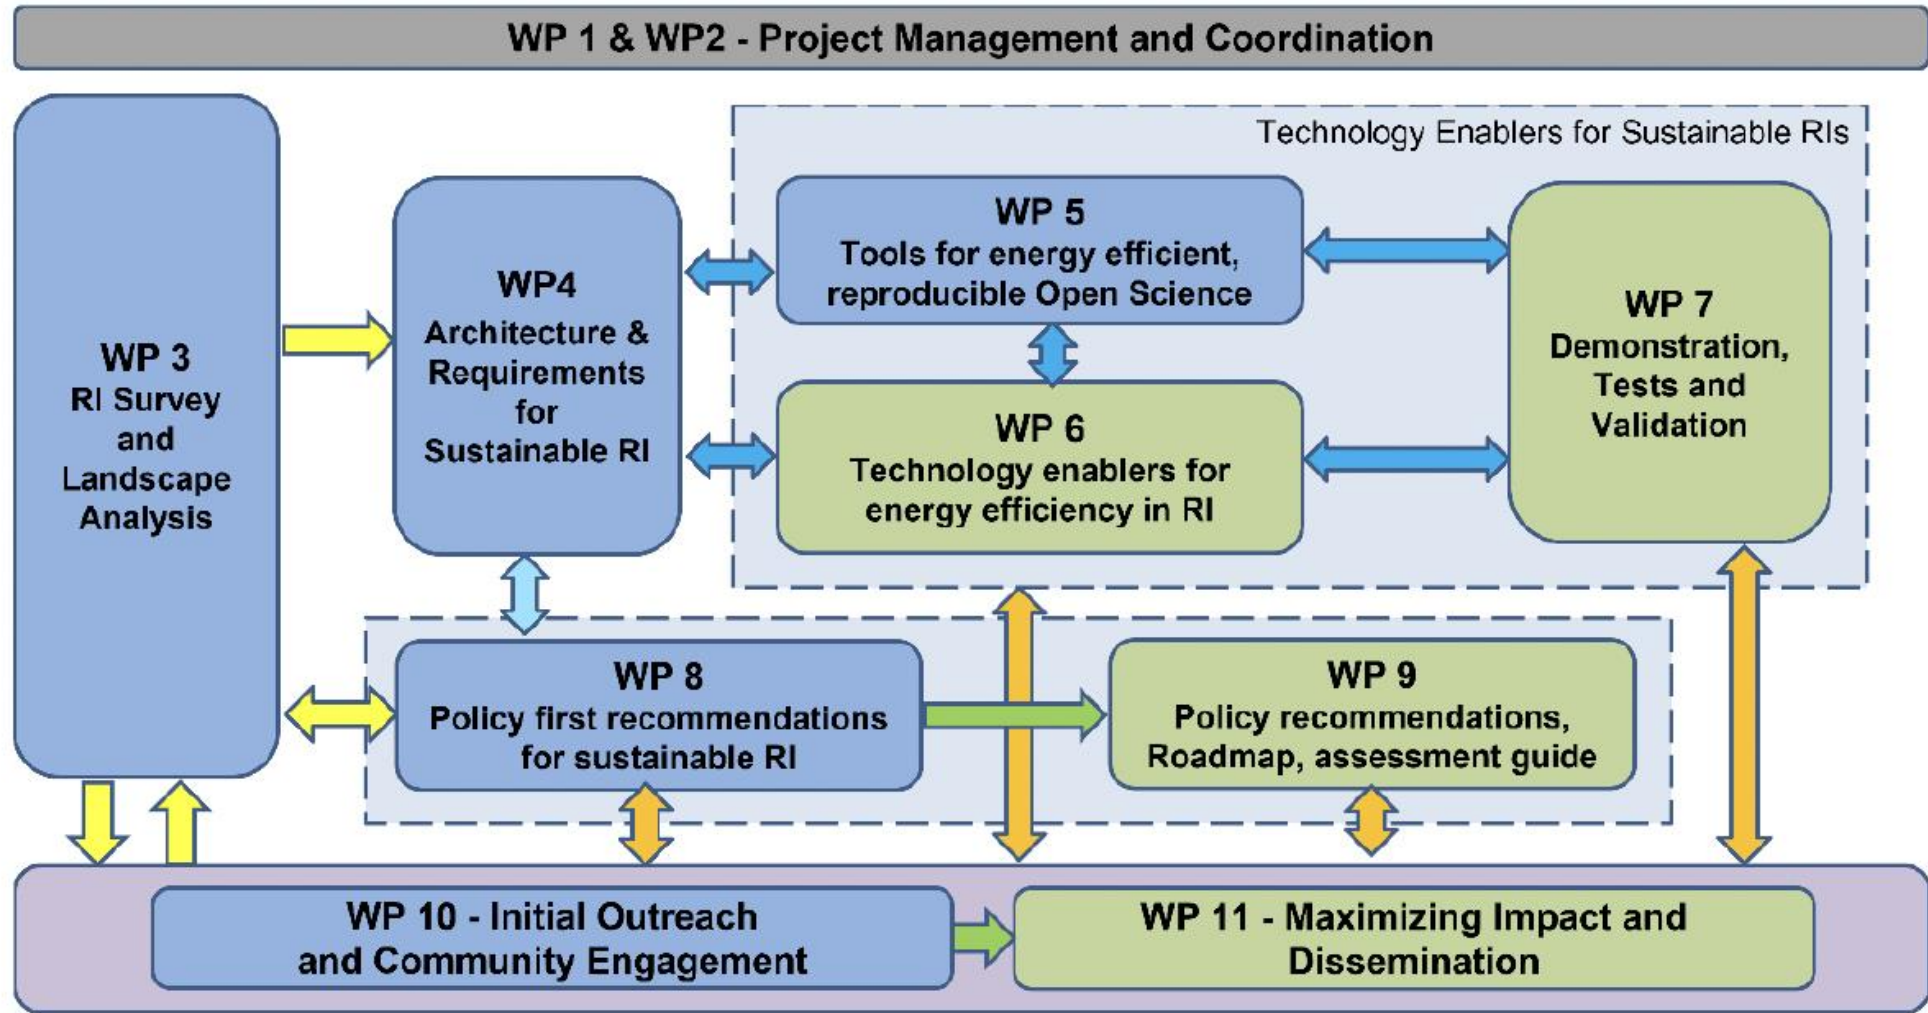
WP 1 & WP2 - Project Management and Coordination

Technology Enablers for Sustainable RIs

WP 3
RI Survey and Landscape Analysis

WP4
Architecture & Requirements for Sustainable RI

WP 5
Tools for energy efficient, reproducible Open Science

WP 6
Technology enablers for energy efficiency in RI

WP 7
Demonstration, Tests and Validation

WP 8
Policy first recommendations for sustainable RI

WP 9
Policy recommendations, Roadmap, assessment guide

WP 10 - Initial Outreach and Community Engagement

WP 11 - Maximizing Impact and Dissemination